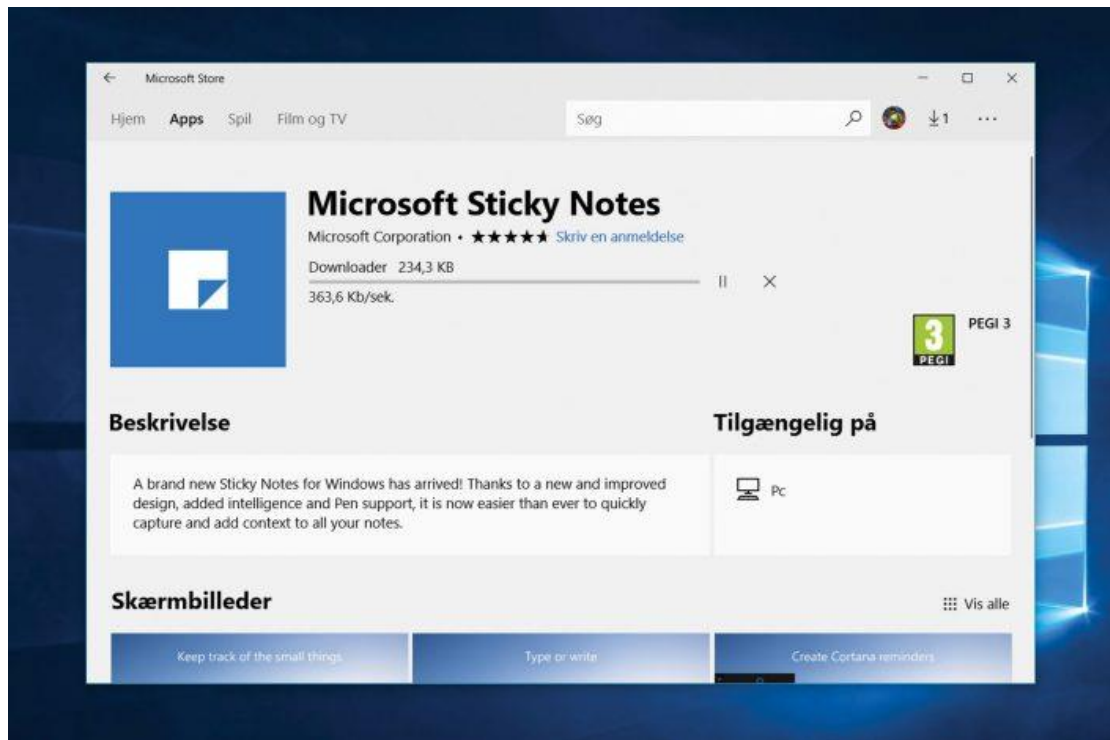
Microsoft Store

Hjem Apps Spil Film og TV

Søg

1 ...

Microsoft Sticky Notes

Microsoft Corporation • ★★★★★ Skriv en anmeldelse

Downloader 234,3 KB

363,6 Kb/sek.

3 PEGI

PEGI 3

Beskrivelse

A brand new Sticky Notes for Windows has arrived! Thanks to a new and improved design, added intelligence and Pen support, it is now easier than ever to quickly capture and add context to all your notes.

Tilgængelig på

Pc

Skærmbilleder

Vis alle

Keep track of the small things

Type or write

Create Cortana reminders